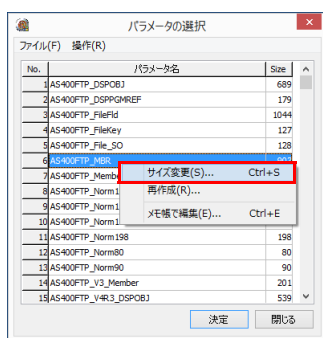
パラメータの選択

ファイル(F) 操作(R)

| No. | パラメータ名 | Size |
|---|---|---|
| 1 | AS400FTP_DSPOBJ | 689 |
| 2 | AS400FTP_DSPPGMREF | 179 |
| 3 | AS400FTP_FileFld | 1044 |
| 4 | AS400FTP_FileKey | 127 |
| 5 | AS400FTP_File_SO | 128 |
| 6 | AS400FTP_MBR | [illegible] |
| 7 | AS400FTP_Membe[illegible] | |
| 8 | AS400FTP_Norm1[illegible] | |
| 9 | AS400FTP_Norm1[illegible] | |
| 10 | AS400FTP_Norm1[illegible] | |
| 11 | AS400FTP_Norm198 | 198 |
| 12 | AS400FTP_Norm80 | 80 |
| 13 | AS400FTP_Norm90 | 90 |
| 14 | AS400FTP_V3_Member | 201 |
| 15 | AS400FTP_V4R3_DSPOBJ | 539 |

サイズ変更(S)... Ctrl+S
再作成(R)...
メモ帳で編集(E)... Ctrl+E

決定
閉じる